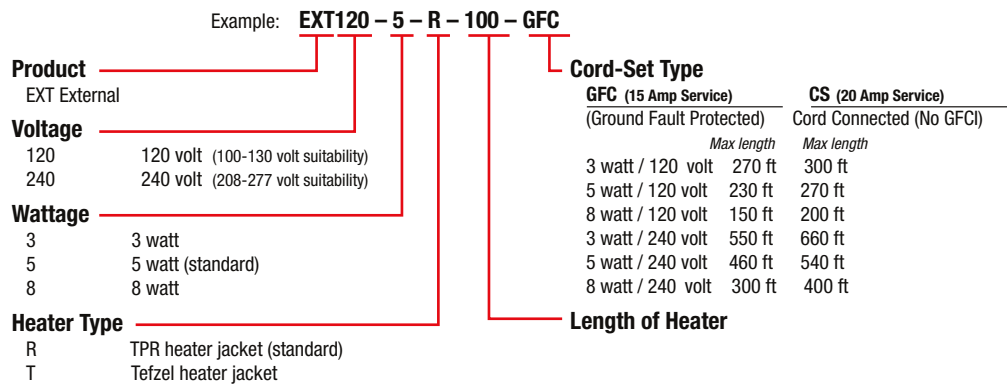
Example: **EXT120 – 5 – R – 100 – GFC**

**Product**
EXT External

**Voltage**
120 120 volt (100-130 volt suitability)
240 240 volt (208-277 volt suitability)

**Wattage**
3 3 watt
5 5 watt (standard)
8 8 watt

**Heater Type**
R TPR heater jacket (standard)
T Tefzel heater jacket

**Cord-Set Type**

| | GFC (15 Amp Service) | CS (20 Amp Service) |
|---|---|---|
| | (Ground Fault Protected) | Cord Connected (No GFCI) |
| | Max length | Max length |
| 3 watt / 120 volt | 270 ft | 300 ft |
| 5 watt / 120 volt | 230 ft | 270 ft |
| 8 watt / 120 volt | 150 ft | 200 ft |
| 3 watt / 240 volt | 550 ft | 660 ft |
| 5 watt / 240 volt | 460 ft | 540 ft |
| 8 watt / 240 volt | 300 ft | 400 ft |

**Length of Heater**